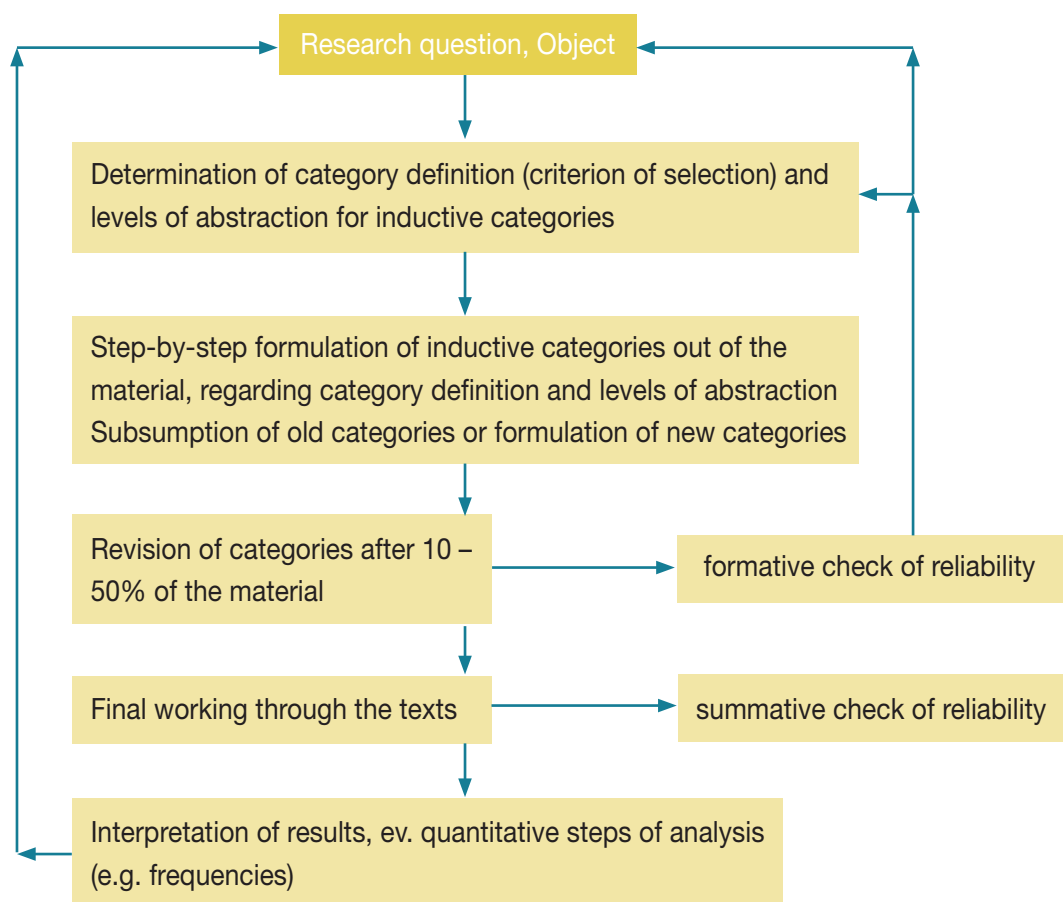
Research question, Object

Determination of category definition (criterion of selection) and levels of abstraction for inductive categories

Step-by-step formulation of inductive categories out of the material, regarding category definition and levels of abstraction
Subsumption of old categories or formulation of new categories

Revision of categories after 10 – 50% of the material

formative check of reliability

Final working through the texts

summative check of reliability

Interpretation of results, ev. quantitative steps of analysis (e.g. frequencies)